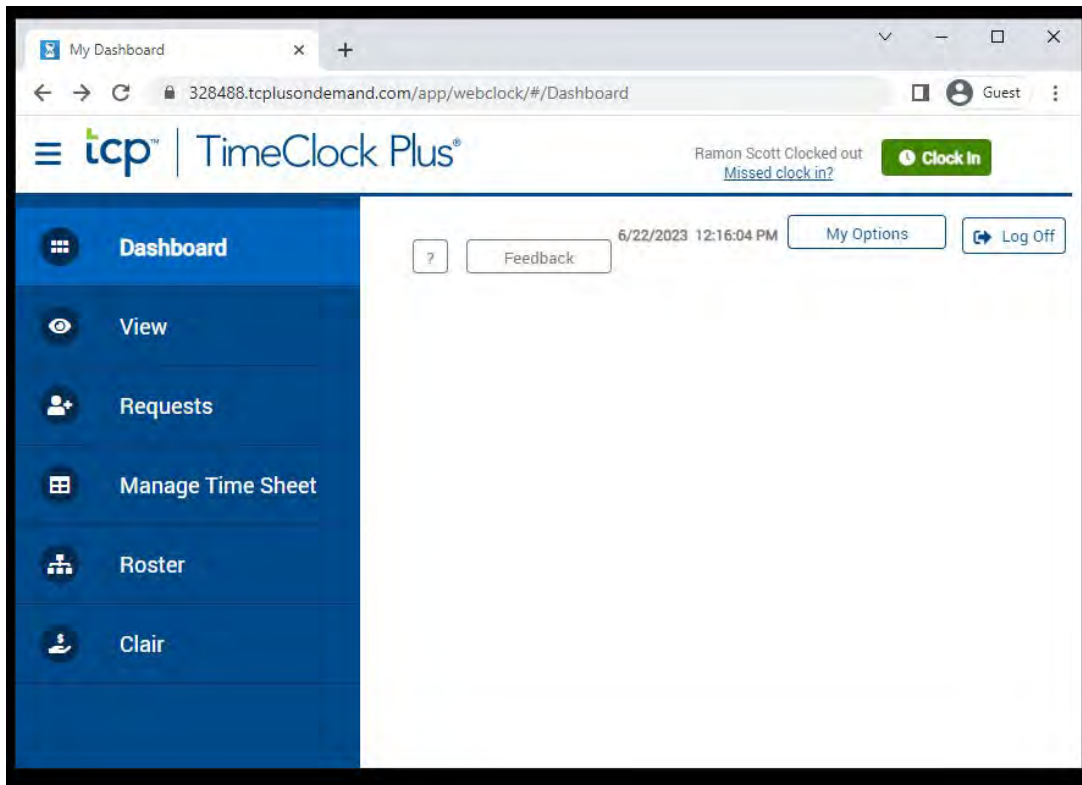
My Dashboard × +

328488.tcplusondemand.com/app/webclock/#/Dashboard

Guest

tcp™ | TimeClock Plus®

Ramon Scott Clocked out
Missed clock in?

Clock In

Dashboard

View

Requests

Manage Time Sheet

Roster

Clair

?

Feedback

6/22/2023 12:16:04 PM

My Options

Log Off